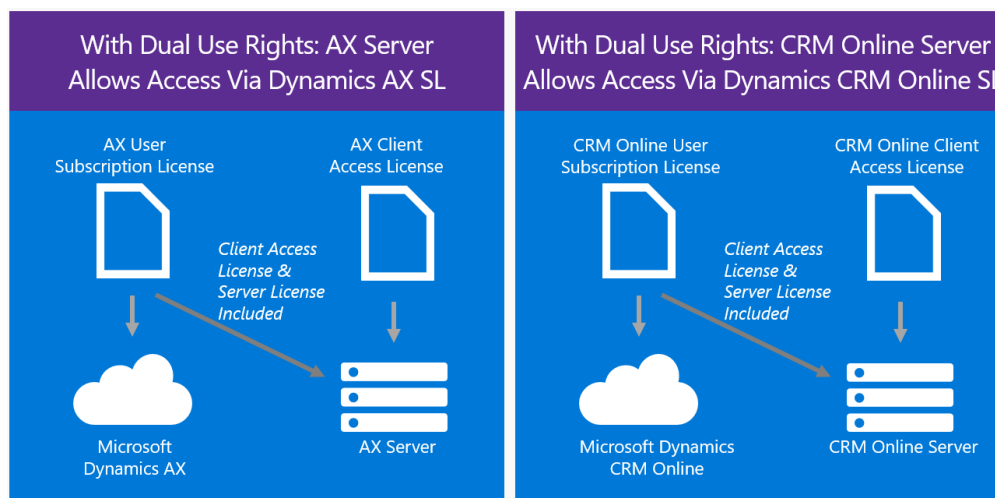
With Dual Use Rights: AX Server Allows Access Via Dynamics AX SL

AX User Subscription License

AX Client Access License

Client Access License & Server License Included

Microsoft Dynamics AX

AX Server

With Dual Use Rights: CRM Online Server Allows Access Via Dynamics CRM Online S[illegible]

CRM Online User Subscription License

CRM Online Client Access License

Client Access License & Server License Included

Microsoft Dynamics CRM Online

CRM Online Server